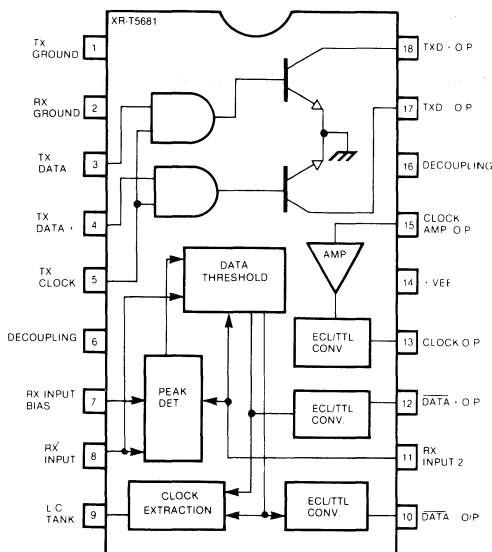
XR-T5681

TX GROUND 1
RX GROUND 2
TX DATA 3
TX DATA · 4
TX CLOCK 5
DECOUPLING 6
RX INPUT BIAS 7
RX INPUT 8
L C TANK 9

18 TXD · O P
17 TXD O P
16 DECOUPLING
15 CLOCK AMP O P
14 · VEE
13 CLOCK O P
12 $\overline{DATA}$ · O P
11 RX INPUT 2
10 $\overline{DATA}$ O/P

DATA THRESHOLD
AMP
ECL/TTL CONV
PEAK DET.
ECL/TTL CONV.
CLOCK EXTRACTION
ECL/TTL CONV.